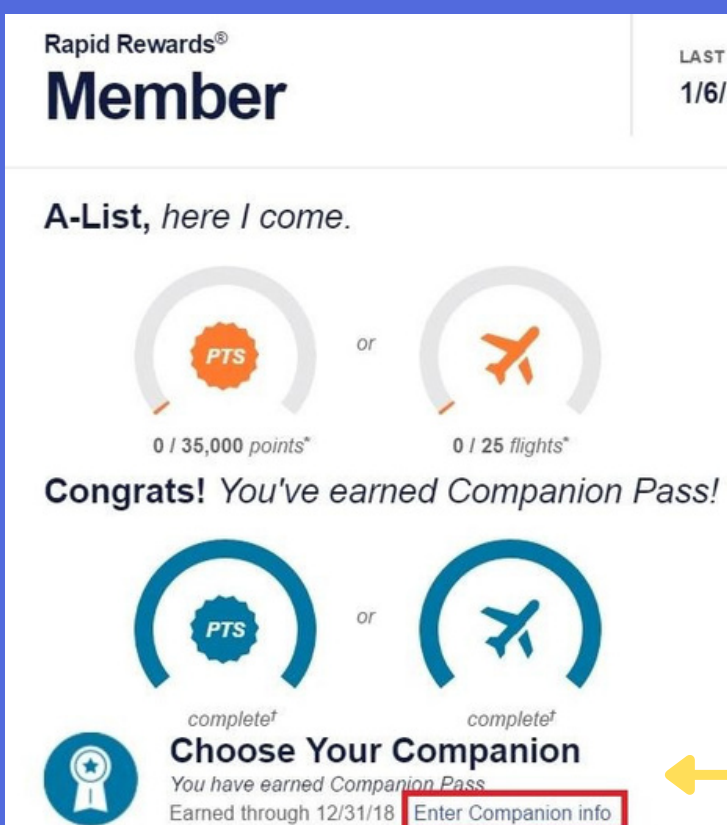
Rapid Rewards®
Member

LAST
1/6/

A-List, here I come.

PTS
or

0 / 35,000 points*
0 / 25 flights*

Congrats! You've earned Companion Pass!

PTS
or

complete†
complete†

Choose Your Companion
You have earned Companion Pass
Earned through 12/31/18 Enter Companion info